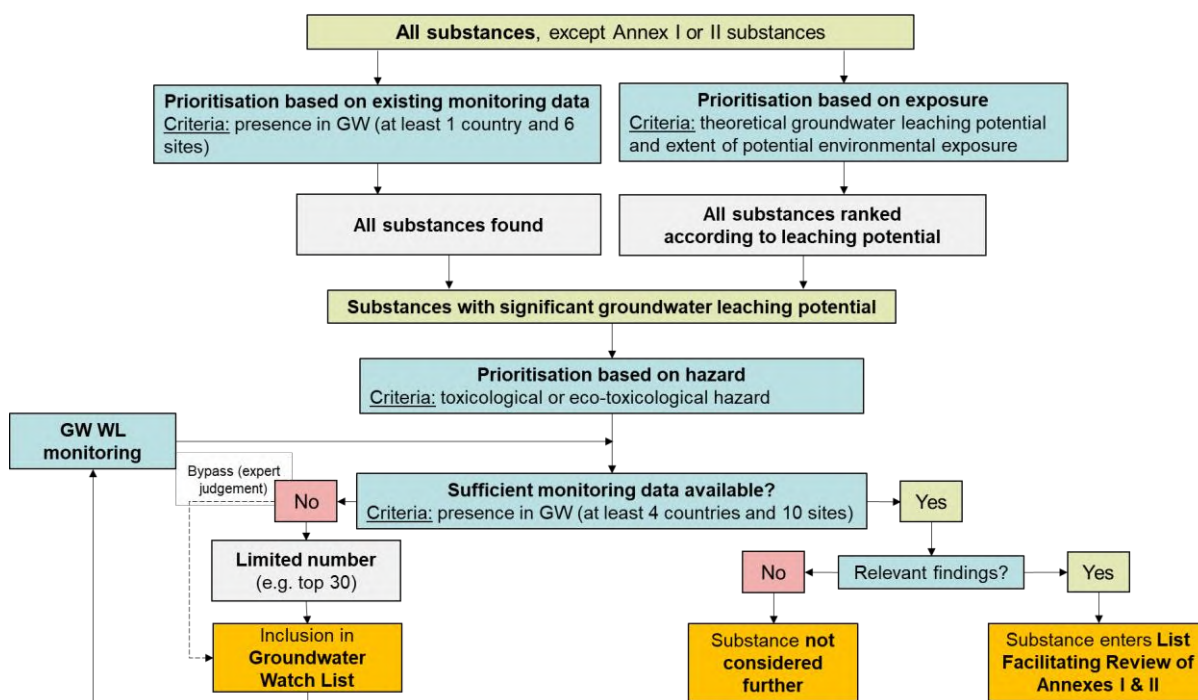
**All substances**, except Annex I or II substances

**Prioritisation based on existing monitoring data**
Criteria: presence in GW (at least 1 country and 6 sites)

**Prioritisation based on exposure**
Criteria: theoretical groundwater leaching potential and extent of potential environmental exposure

**All substances found**

**All substances ranked according to leaching potential**

**Substances with significant groundwater leaching potential**

**Prioritisation based on hazard**
Criteria: toxicological or eco-toxicological hazard

**GW WL monitoring**

Bypass (expert judgement)

No

**Sufficient monitoring data available?**
Criteria: presence in GW (at least 4 countries and 10 sites)

Yes

**Limited number**
(e.g. top 30)

No

Relevant findings?

Yes

Inclusion in **Groundwater Watch List**

Substance **not considered further**

Substance enters **List Facilitating Review of Annexes I & II**